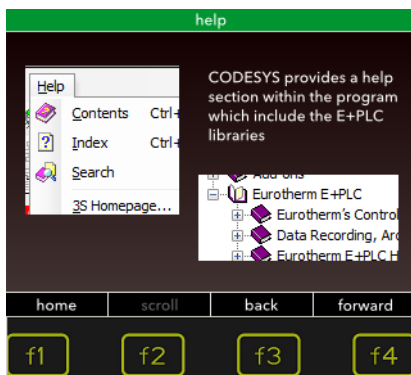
help

Help
Contents Ctrl+
Index Ctrl+
Search
3S Homepage...

CODESYS provides a help section within the program which include the E+PLC libraries

Add-ons
Eurotherm E+PLC
Eurotherm's Control
Data Recording, Arc
Eurotherm E+PLC H

home
scroll
back
forward

f1
f2
f3
f4